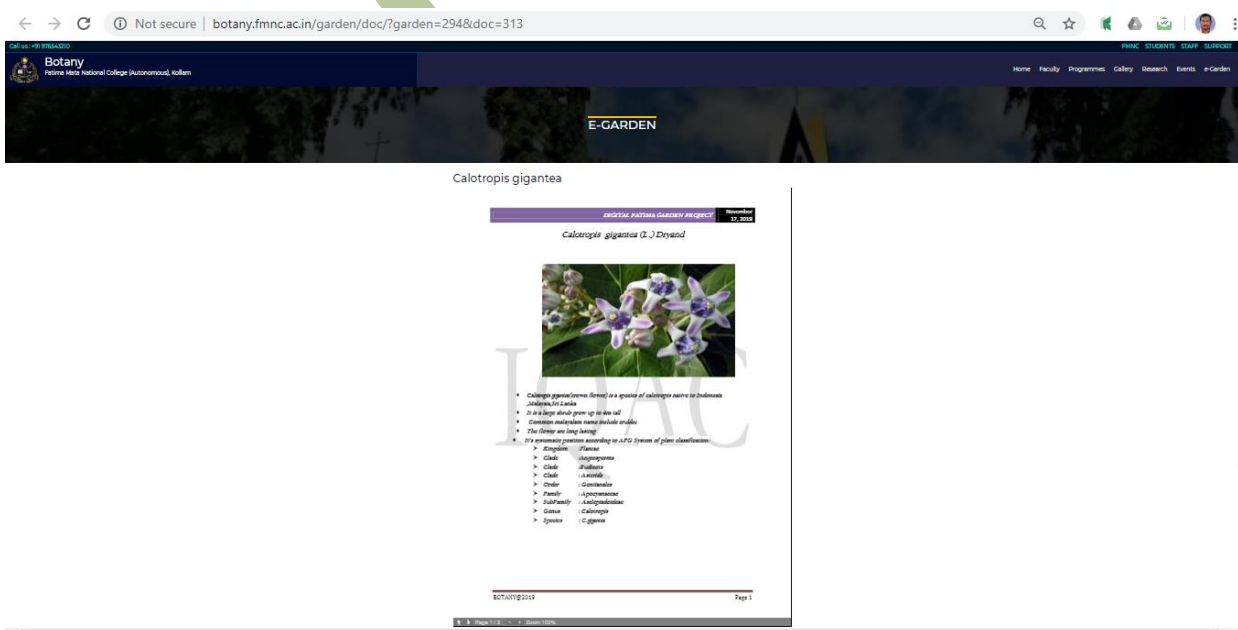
Not secure | botany.fmnc.ac.in/garden/doc/?garden=294&doc=313

Call us: +91 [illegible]

FMNC STUDENTS STAFF SUPPORT

Botany
Fatima Mata National College (Autonomous), Kollam

Home Faculty Programmes Gallery Research Events e-Garden

E-GARDEN

Calotropis gigantea

DIGITAL FATIMA GARDEN PROJECT

November 17, 2019

Calotropis gigantea (L.) Dryand

IQAC

- Calotropis gigantea(crown flower) is a species of calotropis native to Indonesia ,Malaysia,Sri Lanka
- It is a large shrub grow up to 4m tall
- Common malayalam name include erukku
- The flower are long lasting
- It's systematic position according to APG System of plant classification:
  - Kingdom : Plantae
  - Clade : Angiosperms
  - Clade : Eudicots
  - Clade : Asterids
  - Order : Gentianales
  - Family : Apocynaceae
  - SubFamily : Asclepiadoideae
  - Genus : Calotropis
  - Species : C.gigantea

BOTANY@2019

Page 1

Page 1 / 2 Zoom 100%